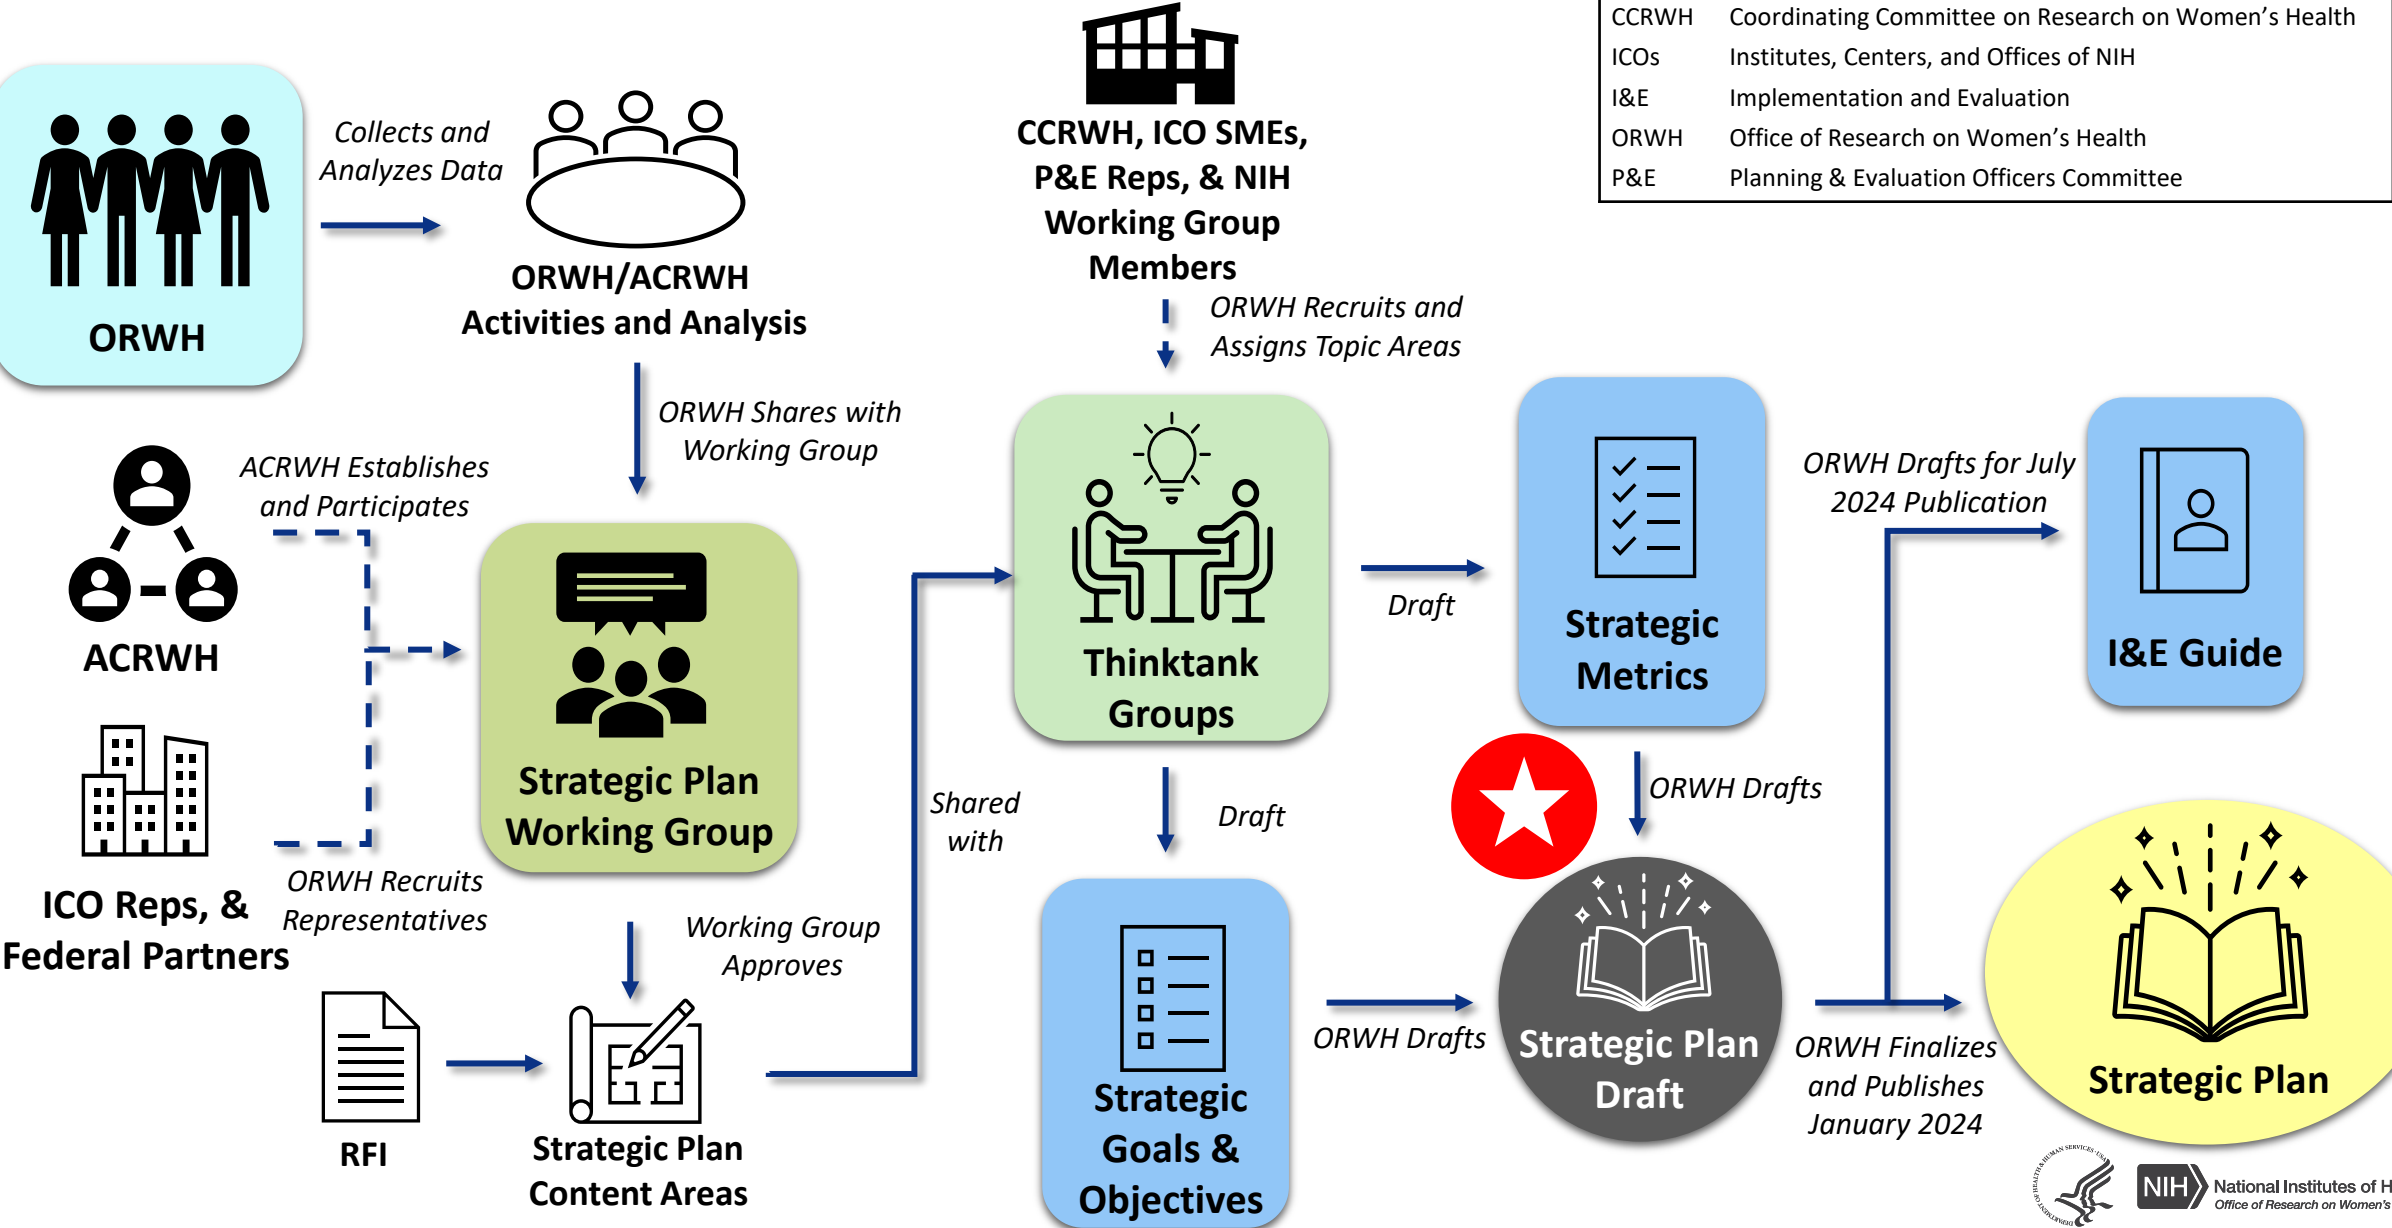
| | |
|---|---|
| CCRWH | Coordinating Committee on Research on Women's Health |
| ICOs | Institutes, Centers, and Offices of NIH |
| I&E | Implementation and Evaluation |
| ORWH | Office of Research on Women's Health |
| P&E | Planning & Evaluation Officers Committee |

ORWH

Collects and Analyzes Data

ORWH/ACRWH Activities and Analysis

CCRWH, ICO SMEs, P&E Reps, & NIH Working Group Members

ORWH Recruits and Assigns Topic Areas

ORWH Shares with Working Group

ACRWH Establishes and Participates

ACRWH

Strategic Plan Working Group

Thinktank Groups

Draft

Strategic Metrics

ORWH Drafts for July 2024 Publication

I&E Guide

ICO Reps, & Federal Partners

ORWH Recruits Representatives

Shared with

Draft

ORWH Drafts

Working Group Approves

RFI

Strategic Plan Content Areas

Strategic Goals & Objectives

ORWH Drafts

Strategic Plan Draft

ORWH Finalizes and Publishes January 2024

Strategic Plan

NIH National Institutes of H
Office of Research on Women's